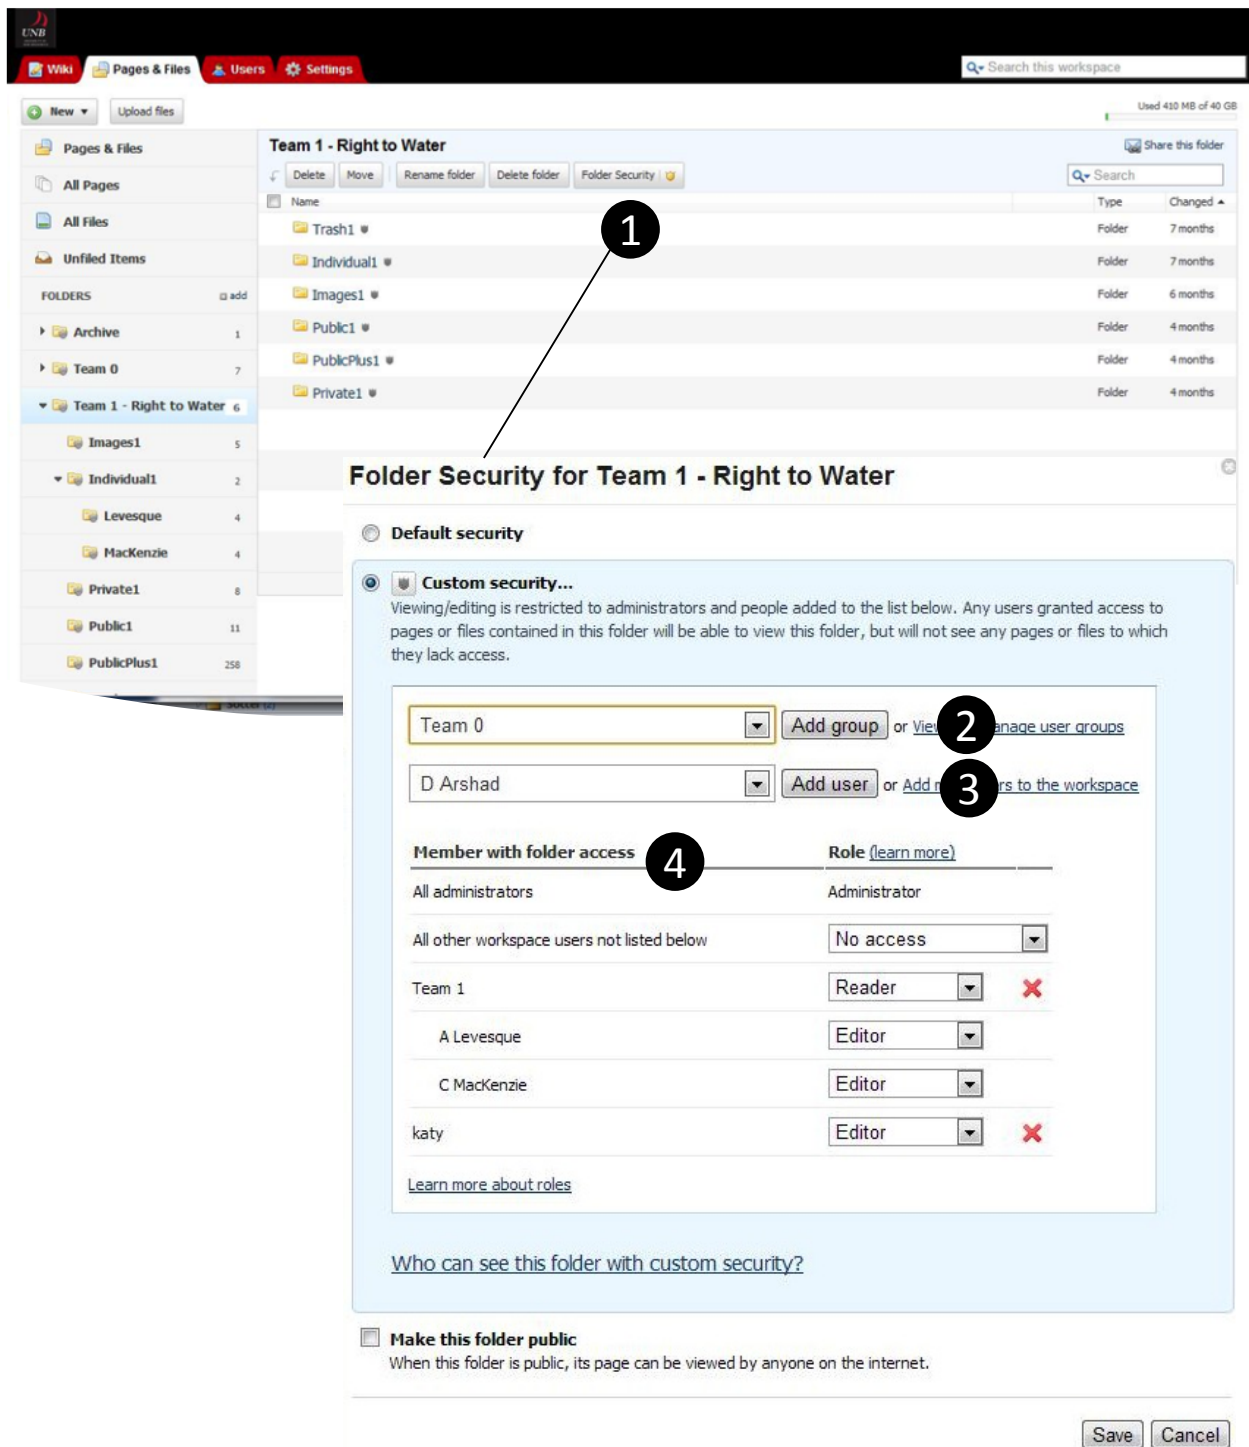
UNB

Wiki Pages & Files Users Settings

Search this workspace

New Upload files

Used 410 MB of 40 GB

Pages & Files
All Pages
All Files
Unfiled Items

FOLDERS add

Archive 1
Team 0 7
Team 1 - Right to Water 6
Images1 5
Individual1 2
Levesque 4
MacKenzie 4
Private1 8
Public1 11
PublicPlus1 258

Team 1 - Right to Water

Share this folder

Delete Move Rename folder Delete folder Folder Security

Search

| Name | Type | Changed |
|---|---|---|
| Trash1 | Folder | 7 months |
| Individual1 | Folder | 7 months |
| Images1 | Folder | 6 months |
| Public1 | Folder | 4 months |
| PublicPlus1 | Folder | 4 months |
| Private1 | Folder | 4 months |

1

Folder Security for Team 1 - Right to Water

Default security

Custom security...
Viewing/editing is restricted to administrators and people added to the list below. Any users granted access to pages or files contained in this folder will be able to view this folder, but will not see any pages or files to which they lack access.

Team 0 Add group or Vie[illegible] 2 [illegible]nage user groups

D Arshad Add user or Add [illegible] 3 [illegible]rs to the workspace

| Member with folder access 4 | Role (learn more) | |
|---|---|---|
| All administrators | Administrator | |
| All other workspace users not listed below | No access | |
| Team 1 | Reader | ✖ |
| A Levesque | Editor | |
| C MacKenzie | Editor | |
| katy | Editor | ✖ |

Learn more about roles

Who can see this folder with custom security?

Make this folder public
When this folder is public, its page can be viewed by anyone on the internet.

Save Cancel